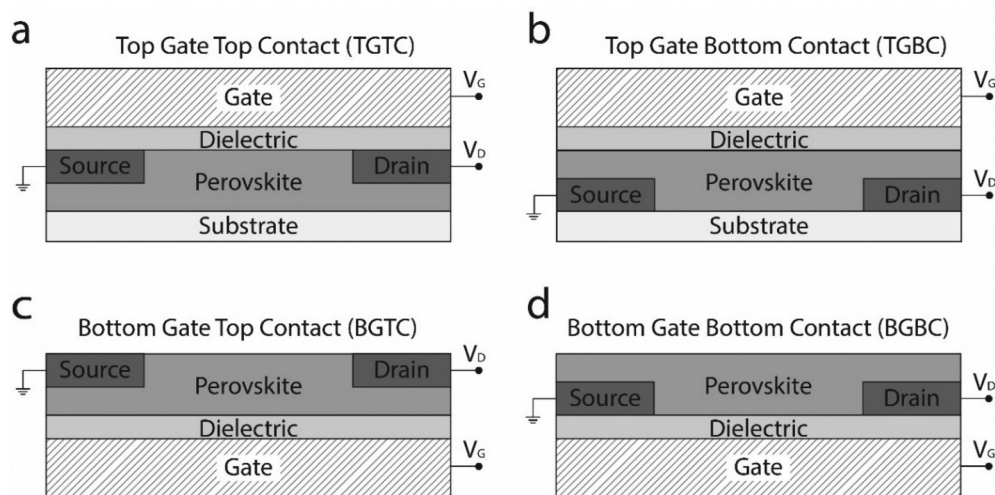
a
Top Gate Top Contact (TGTC)
Gate
$V_G$
Dielectric
$V_D$
Source
Perovskite
Drain
Substrate

b
Top Gate Bottom Contact (TGBC)
Gate
$V_G$
Dielectric
Perovskite
$V_D$
Source
Drain
Substrate

c
Bottom Gate Top Contact (BGTC)
Source
Drain
$V_D$
Perovskite
Dielectric
$V_G$
Gate

d
Bottom Gate Bottom Contact (BGBC)
Perovskite
$V_D$
Source
Drain
Dielectric
$V_G$
Gate